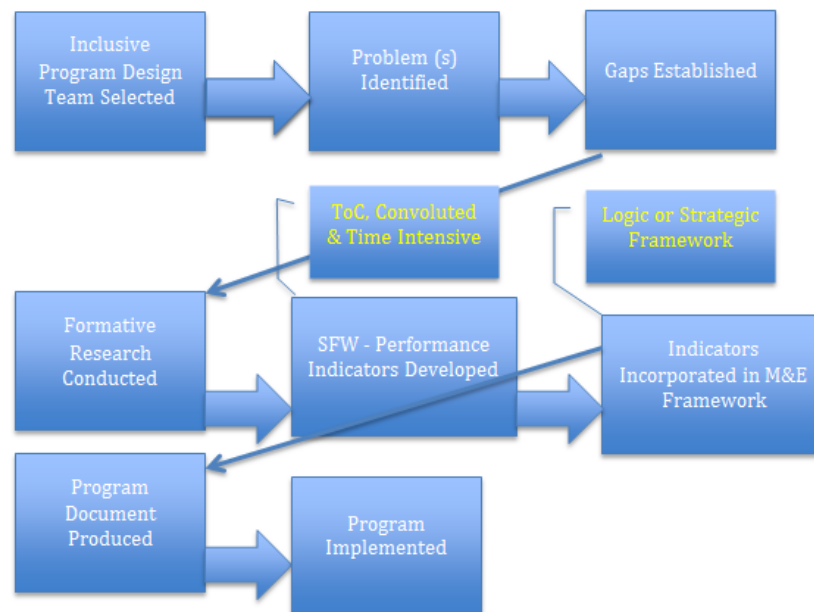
Inclusive Program Design Team Selected

Problem (s) Identified

Gaps Established

ToC, Convoluted & Time Intensive

Logic or Strategic Framework

Formative Research Conducted

SFW - Performance Indicators Developed

Indicators Incorporated in M&E Framework

Program Document Produced

Program Implemented